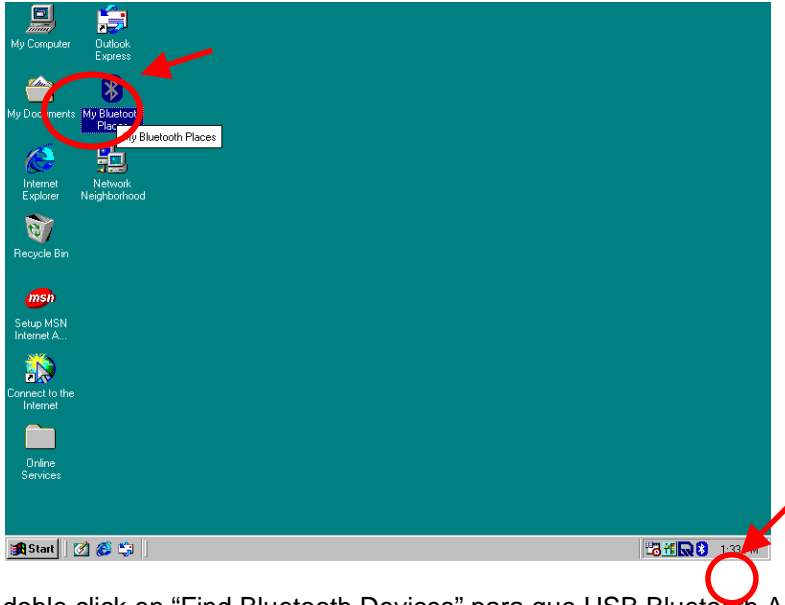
My Computer
Outlook Express
My Documents
My Bluetooth Places
My Bluetooth Places
Internet Explorer
Network Neighborhood
Recycle Bin
msn
Setup MSN Internet A...
Connect to the Internet
Online Services
Start
1:33 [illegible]

doble click en “Find Bluetooth Devices” para que USB Blueto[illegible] A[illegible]